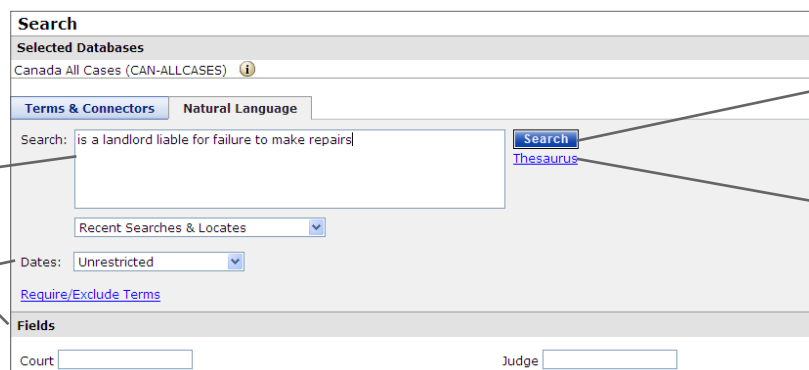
Search
Selected Databases
Canada All Cases (CAN-ALLCASES) i

Terms & Connectors
Natural Language

Search: is a landlord liable for failure to make repairs

Search
Thesaurus

Recent Searches & Locates

Dates: Unrestricted

Require/Exclude Terms

Fields

Court

Judge